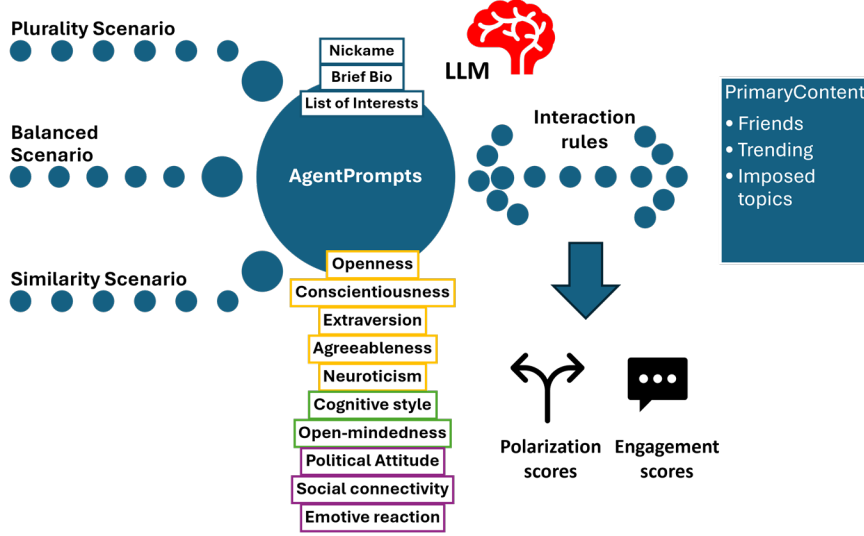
Plurality Scenario

Nickame
Brief Bio
List of Interests

LLM

Balanced Scenario

AgentPrompts

Interaction rules

PrimaryContent
• Friends
• Trending
• Imposed topics

Similarity Scenario

Openness
Conscientiousness
Extraversion
Agreeableness
Neuroticism
Cognitive style
Open-mindedness
Political Attitude
Social connectivity
Emotive reaction

Polarization scores

Engagement scores